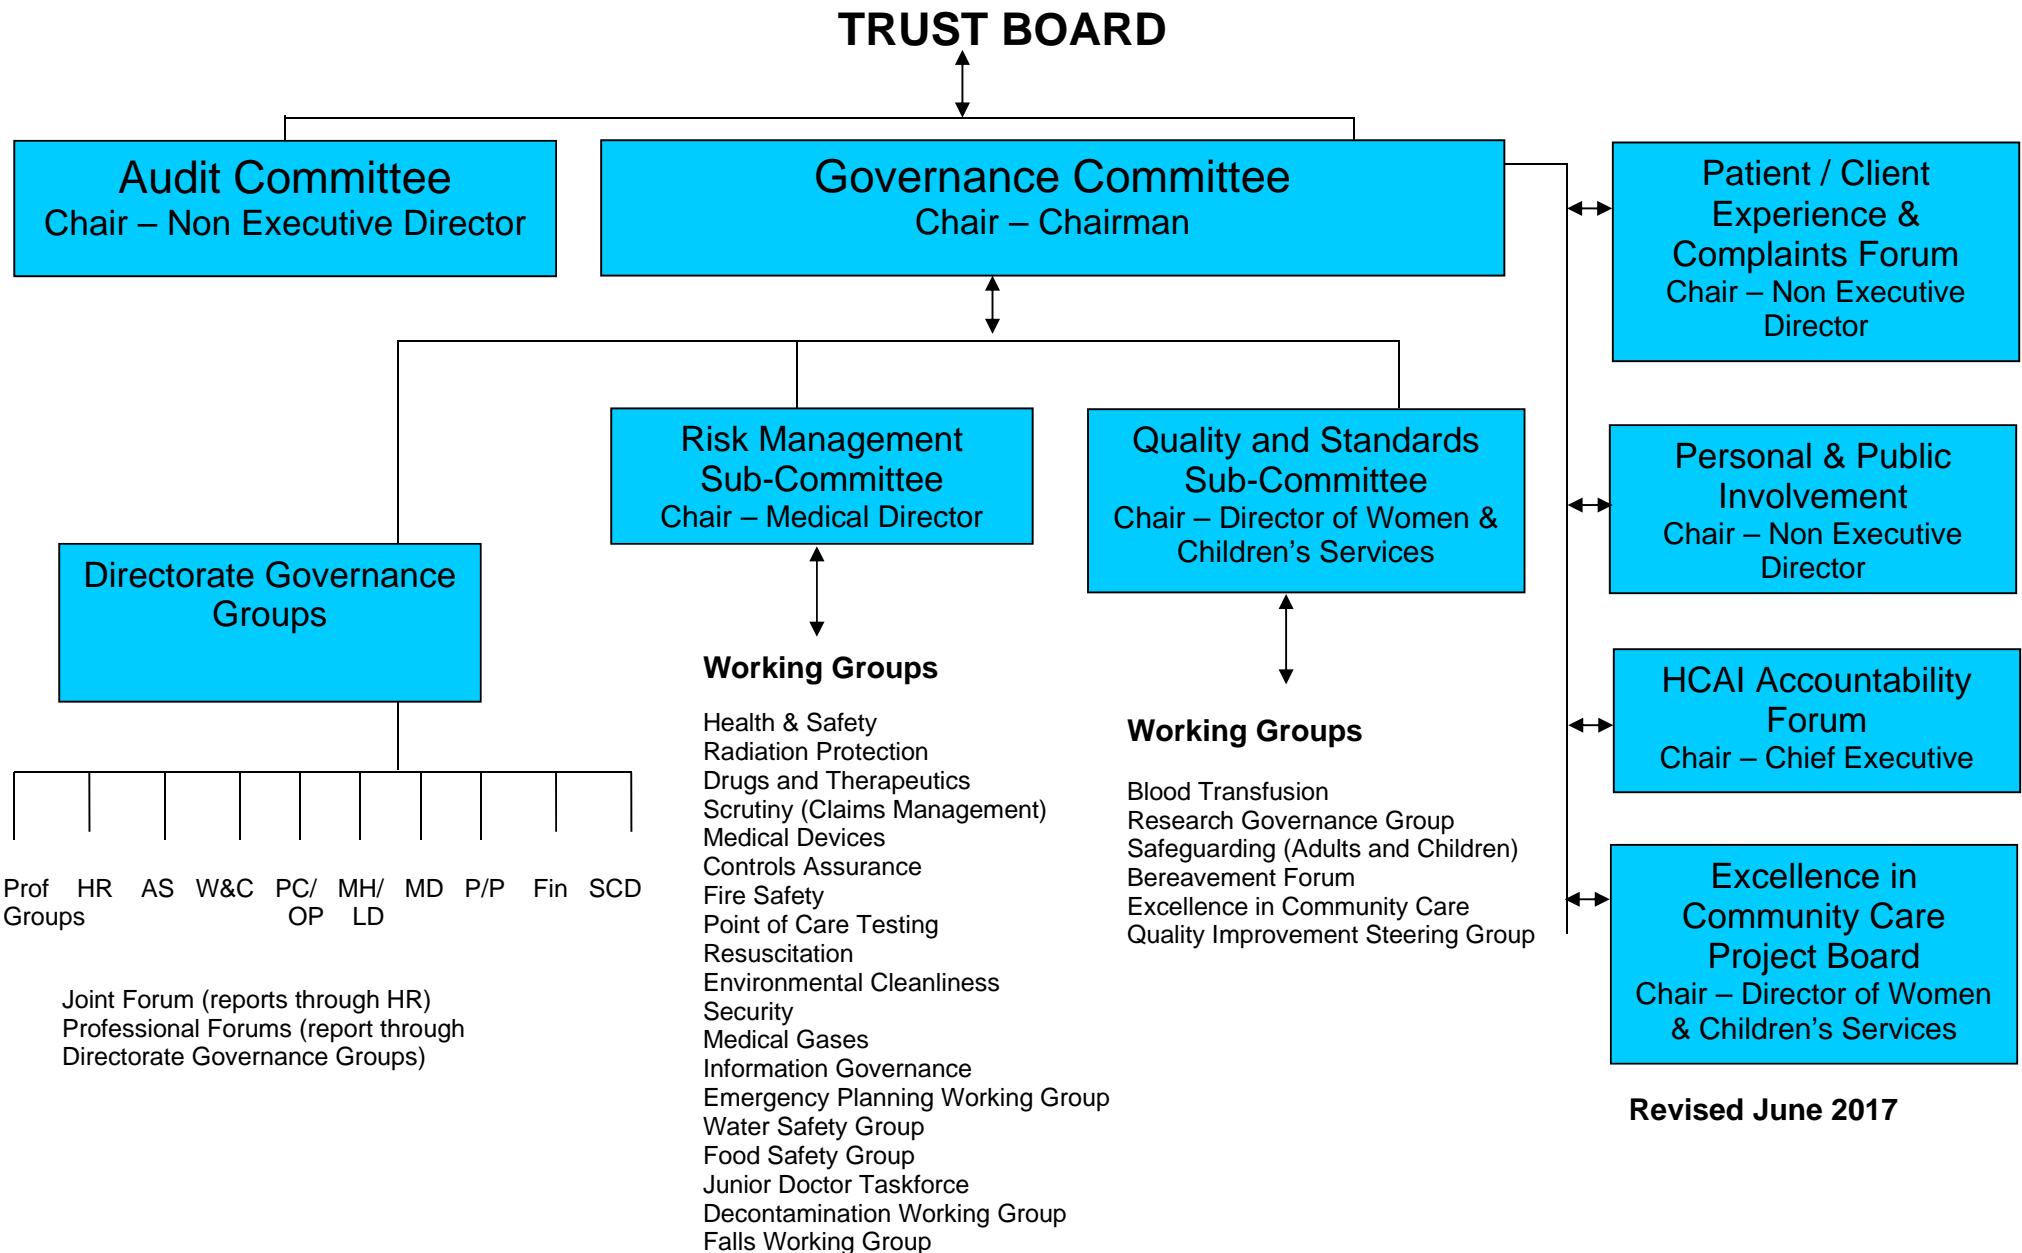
TRUST BOARD

Audit Committee
Chair – Non Executive Director

Governance Committee
Chair – Chairman

Patient / Client Experience & Complaints Forum
Chair – Non Executive Director

Risk Management Sub-Committee
Chair – Medical Director

Quality and Standards Sub-Committee
Chair – Director of Women & Children's Services

Personal & Public Involvement
Chair – Non Executive Director

Directorate Governance Groups

Prof Groups | HR | AS | W&C | PC/OP | MH/LD | MD | P/P | Fin | SCD

Joint Forum (reports through HR)
Professional Forums (report through Directorate Governance Groups)

Working Groups

Health & Safety
Radiation Protection
Drugs and Therapeutics
Scrutiny (Claims Management)
Medical Devices
Controls Assurance
Fire Safety
Point of Care Testing
Resuscitation
Environmental Cleanliness
Security
Medical Gases
Information Governance
Emergency Planning Working Group
Water Safety Group
Food Safety Group
Junior Doctor Taskforce
Decontamination Working Group
Falls Working Group

Working Groups

Blood Transfusion
Research Governance Group
Safeguarding (Adults and Children)
Bereavement Forum
Excellence in Community Care
Quality Improvement Steering Group

HCAI Accountability Forum
Chair – Chief Executive

Excellence in Community Care Project Board
Chair – Director of Women & Children's Services

Revised June 2017